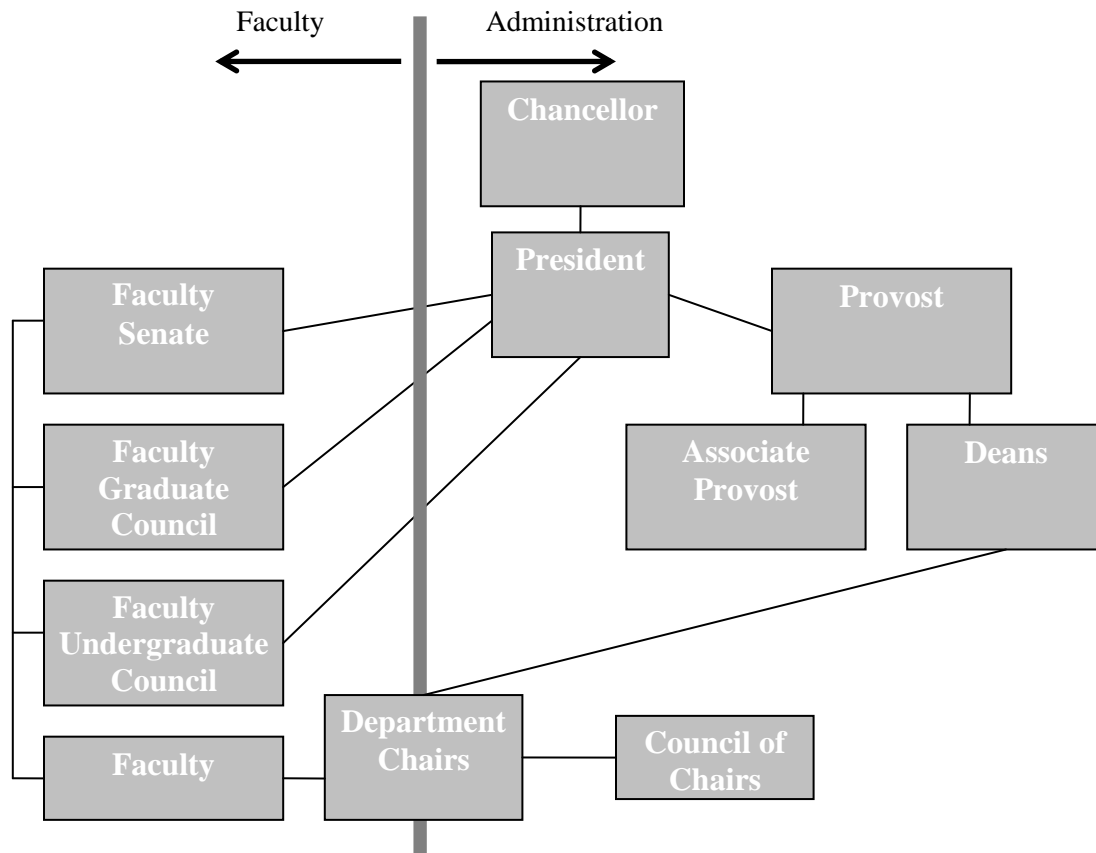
Faculty

Administration

Chancellor

President

Faculty Senate

Provost

Faculty Graduate Council

Associate Provost

Deans

Faculty Undergraduate Council

Department Chairs

Faculty

Council of Chairs